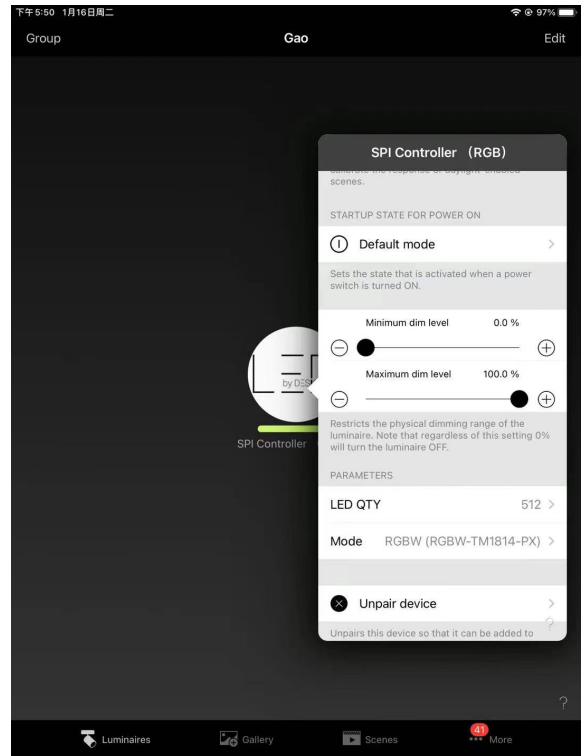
下午5:50 1月16日周二
97%

Group
Gao
Edit

SPI Controller (RGB)

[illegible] scenes.

STARTUP STATE FOR POWER ON

Default mode

Sets the state that is activated when a power switch is turned ON.

Minimum dim level 0.0 %

Maximum dim level 100.0 %

Restricts the physical dimming range of the luminaire. Note that regardless of this setting 0% will turn the luminaire OFF.

PARAMETERS

LED QTY 512

Mode RGBW (RGBW-TM1814-PX)

Unpair device

Unpairs this device so that it can be added to

LED
by DES

SPI Controller

?

Luminaires
Gallery
Scenes
41
More